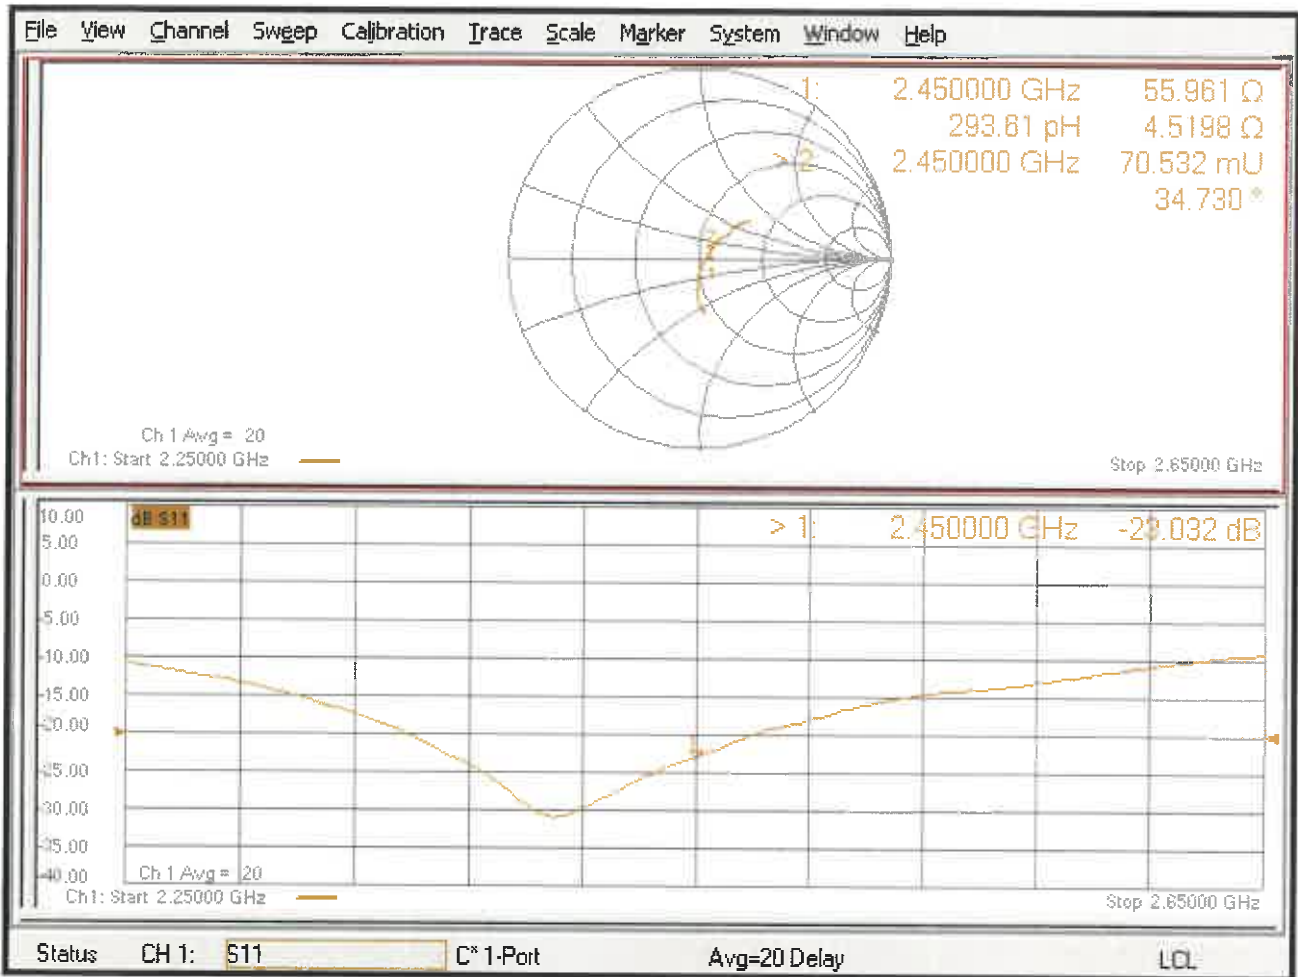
File View Channel Sweep Calibration Trace Scale Marker System Window Help

1: 2.450000 GHz 55.961 Ω
293.61 pH 4.5198 Ω
> 2: 2.450000 GHz 70.532 mU
34.730 °

1
2

Ch 1 Avg = 20
Ch1: Start 2.25000 GHz
Stop 2.65000 GHz

10.00
5.00
0.00
-5.00
-10.00
-15.00
-20.00
-25.00
-30.00
-35.00
-40.00
dB S11
> 1: 2.450000 GHz -2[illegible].032 dB
1
Ch 1 Avg = 20
Ch1: Start 2.25000 GHz
Stop 2.65000 GHz

Status CH 1: S11 C* 1-Port Avg=20 Delay LCL